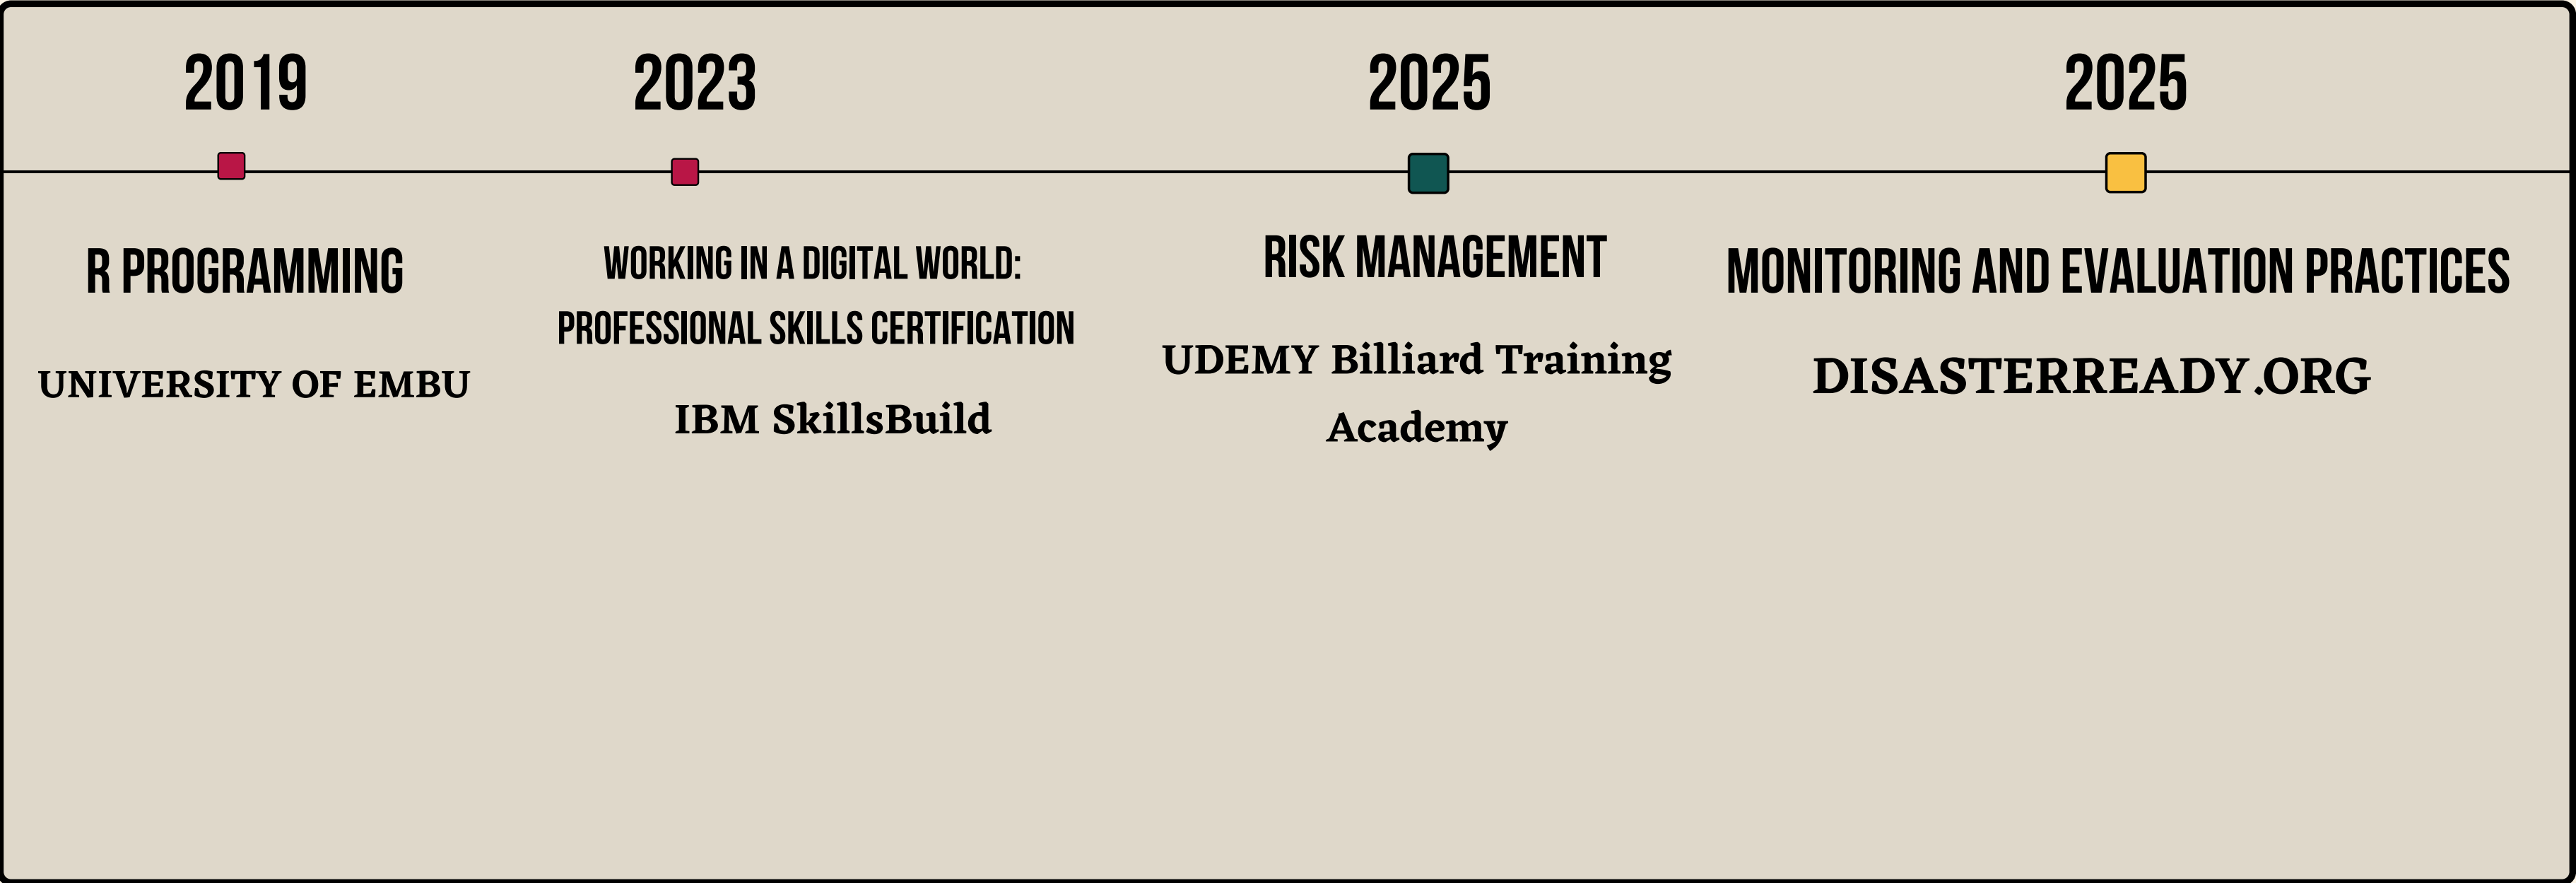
2019

R PROGRAMMING

UNIVERSITY OF EMBU

2023

WORKING IN A DIGITAL WORLD: PROFESSIONAL SKILLS CERTIFICATION

IBM SkillsBuild

2025

RISK MANAGEMENT

UDEMY Billiard Training Academy

2025

MONITORING AND EVALUATION PRACTICES

DISASTERREADY.ORG